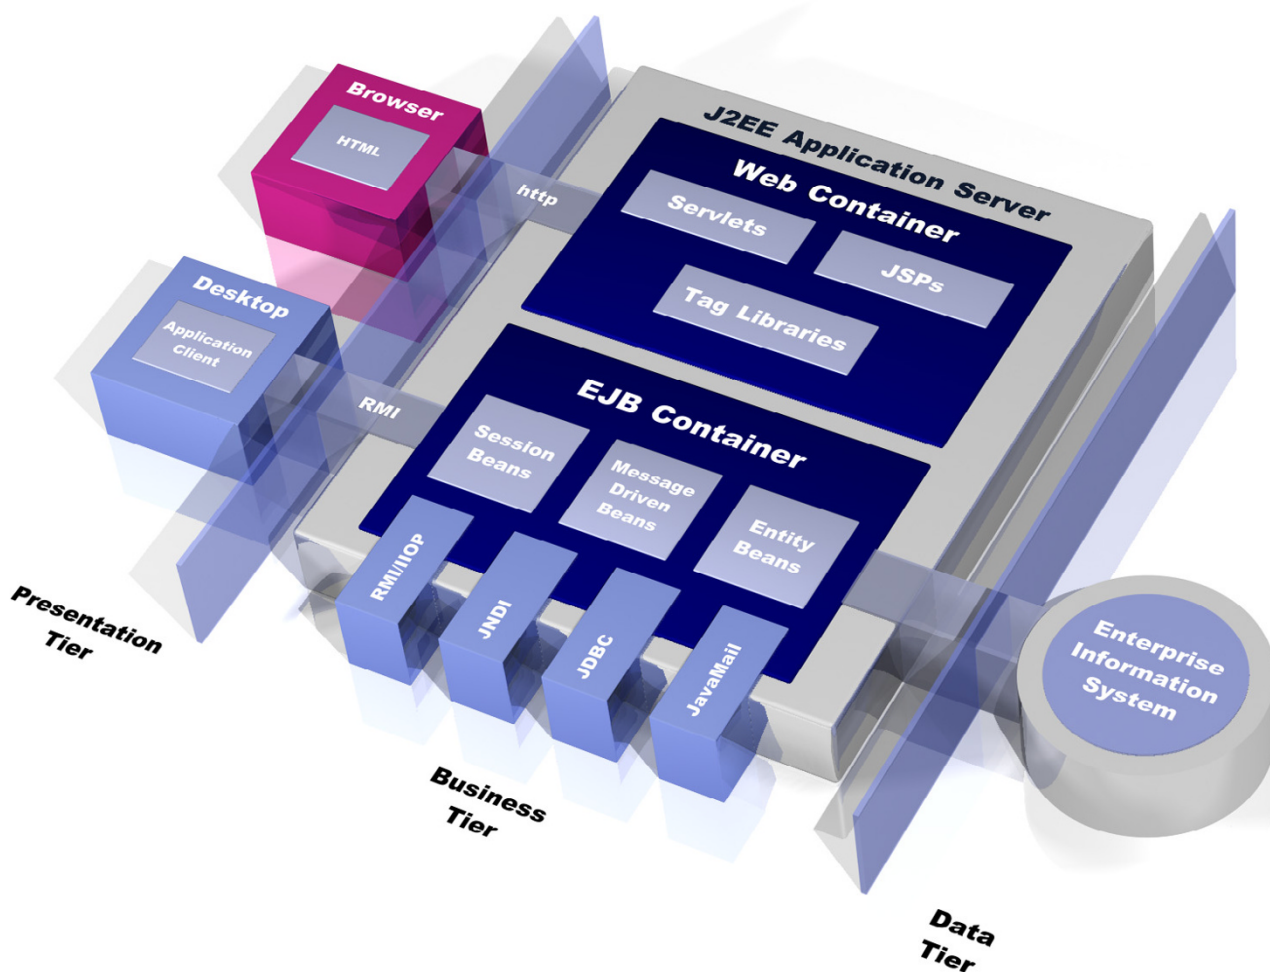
Browser
HTML
http
Desktop
Application Client
RMI
J2EE Application Server
Web Container
Servlets
JSPs
Tag Libraries
EJB Container
Session Beans
Message Driven Beans
Entity Beans
RMI/IIOP
JNDI
JDBC
JavaMail
Enterprise Information System
Presentation Tier
Business Tier
Data Tier